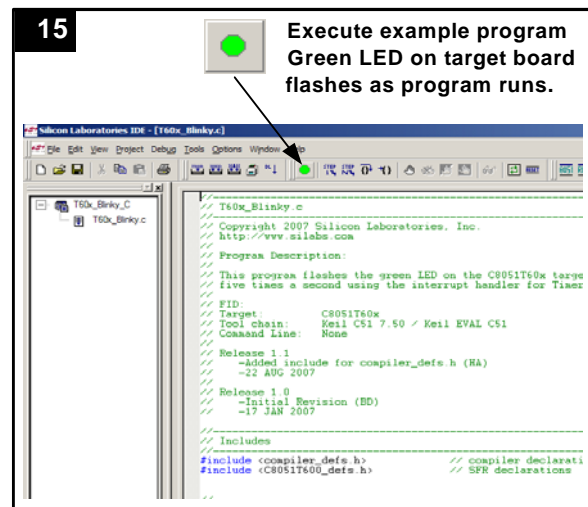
15

Execute example program Green LED on target board flashes as program runs.

Silicon Laboratories IDE - [T60x_Blinky.c]

File Edit View Project Debug Tools Options Window Help

T60x_Blinky_C
T60x_Blinky.c

//-----------------------------------------------------------------------------
// T60x_Blinky.c
//-----------------------------------------------------------------------------
// Copyright 2007 Silicon Laboratories, Inc.
// http://www.silabs.com
//
// Program Description:
//
// This program flashes the green LED on the C8051T60x targe
// five times a second using the interrupt handler for Timer
//
// FID:
// Target:          C8051T60x
// Tool chain:      Keil C51 7.50 / Keil EVAL C51
// Command Line:    None
//
// Release 1.1
//    -Added include for compiler_defs.h (HA)
//    -22 AUG 2007
//
// Release 1.0
//    -Initial Revision (BD)
//    -17 JAN 2007
//
//-----------------------------------------------------------------------------
// Includes
//-----------------------------------------------------------------------------
#include <compiler_defs.h>             // compiler declarati
#include <C8051T600_defs.h>            // SFR declarations

//